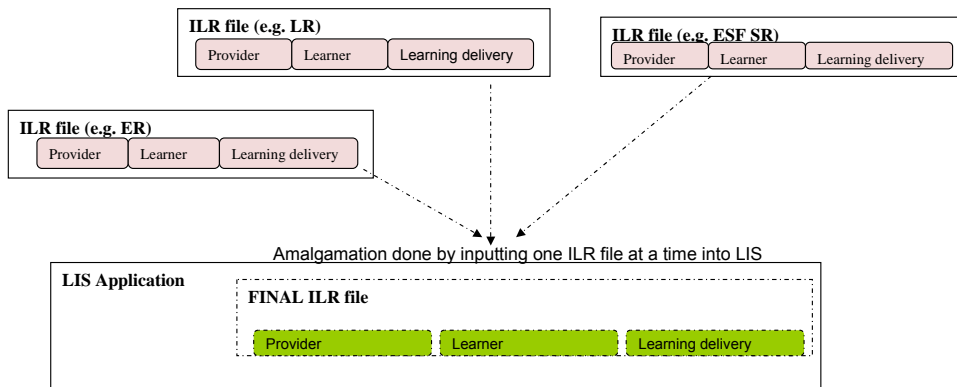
ILR file (e.g. LR)

Provider | Learner | Learning delivery

ILR file (e.g. ESF SR)

Provider | Learner | Learning delivery

ILR file (e.g. ER)

Provider | Learner | Learning delivery

Amalgamation done by inputting one ILR file at a time into LIS

LIS Application

FINAL ILR file

Provider | Learner | Learning delivery